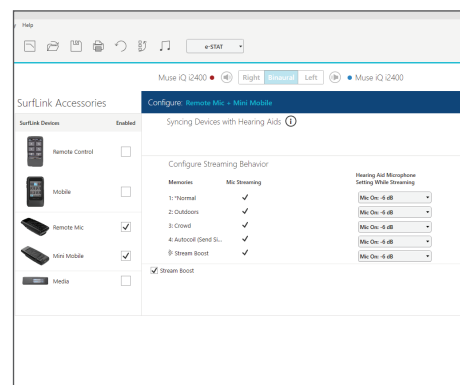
Help

e-STAT

Muse iQ i2400 ● Right Binaural Left ● Muse iQ i2400

SurfLink Accessories

| SurfLink Devices | Enabled |
|---|---|
| Remote Control | ☐ |
| Mobile | ☐ |
| Remote Mic | ✓ |
| Mini Mobile | ✓ |
| Media | ☐ |

Configure: Remote Mic + Mini Mobile

Syncing Devices with Hearing Aids

Configure Streaming Behavior

| Memories | Mic Streaming | Hearing Aid Microphone Setting While Streaming |
|---|---|---|
| 1: *Normal | ✓ | Mic On: -6 dB |
| 2: Outdoors | ✓ | Mic On: -6 dB |
| 3: Crowd | ✓ | Mic On: -6 dB |
| 4: Autocoil (Send Si... | ✓ | Mic On: -6 dB |
| 5: Stream Boost | ✓ | Mic On: -6 dB |

✓ Stream Boost